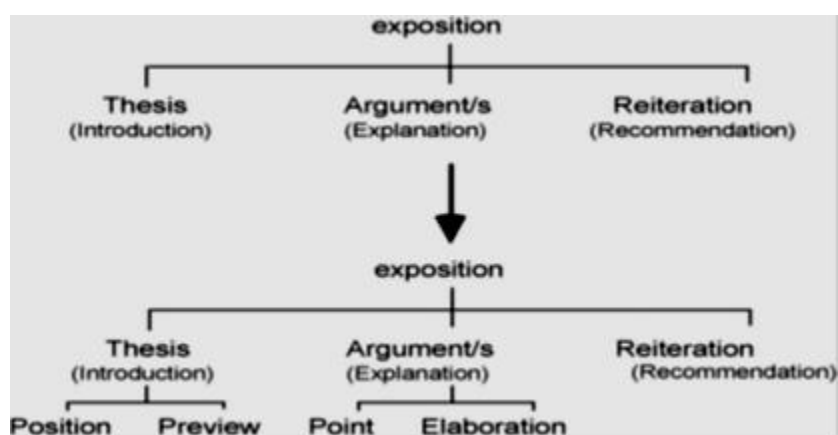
exposition

Thesis
(Introduction)

Argument/s
(Explanation)

Reiteration
(Recommendation)

exposition

Thesis
(Introduction)

Argument/s
(Explanation)

Reiteration
(Recommendation)

Position

Preview

Point

Elaboration